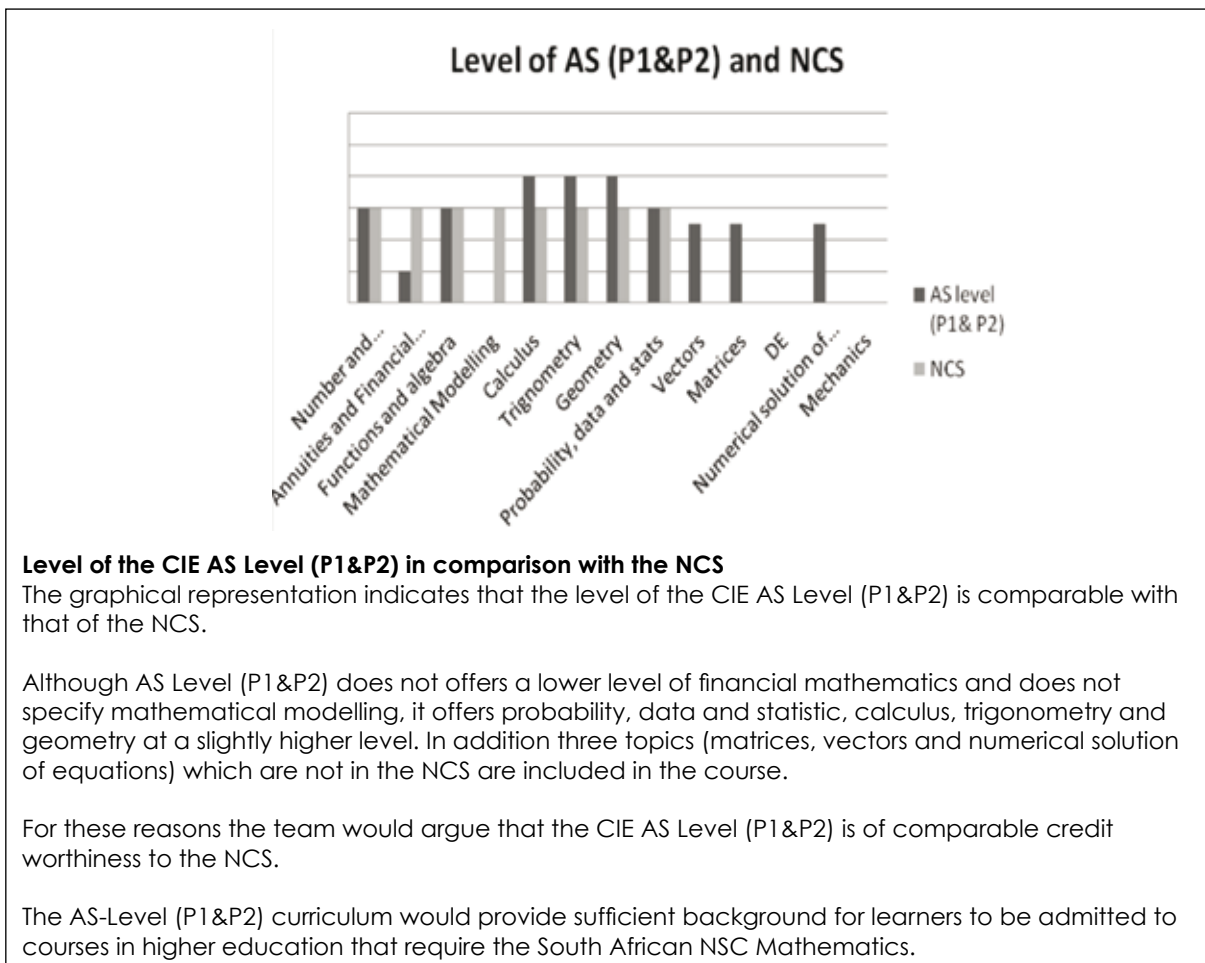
Level of AS (P1&P2) and NCS

AS level (P1& P2)
NCS

Number and...
Annuities and Financial...
Functions and algebra
Mathematical Modelling
Calculus
Trignometry
Geometry
Probability, data and stats
Vectors
Matrices
DE
Numerical solution of...
Mechanics

**Level of the CIE AS Level (P1&P2) in comparison with the NCS**
The graphical representation indicates that the level of the CIE AS Level (P1&P2) is comparable with that of the NCS.

Although AS Level (P1&P2) does not offers a lower level of financial mathematics and does not specify mathematical modelling, it offers probability, data and statistic, calculus, trigonometry and geometry at a slightly higher level. In addition three topics (matrices, vectors and numerical solution of equations) which are not in the NCS are included in the course.

For these reasons the team would argue that the CIE AS Level (P1&P2) is of comparable credit worthiness to the NCS.

The AS-Level (P1&P2) curriculum would provide sufficient background for learners to be admitted to courses in higher education that require the South African NSC Mathematics.